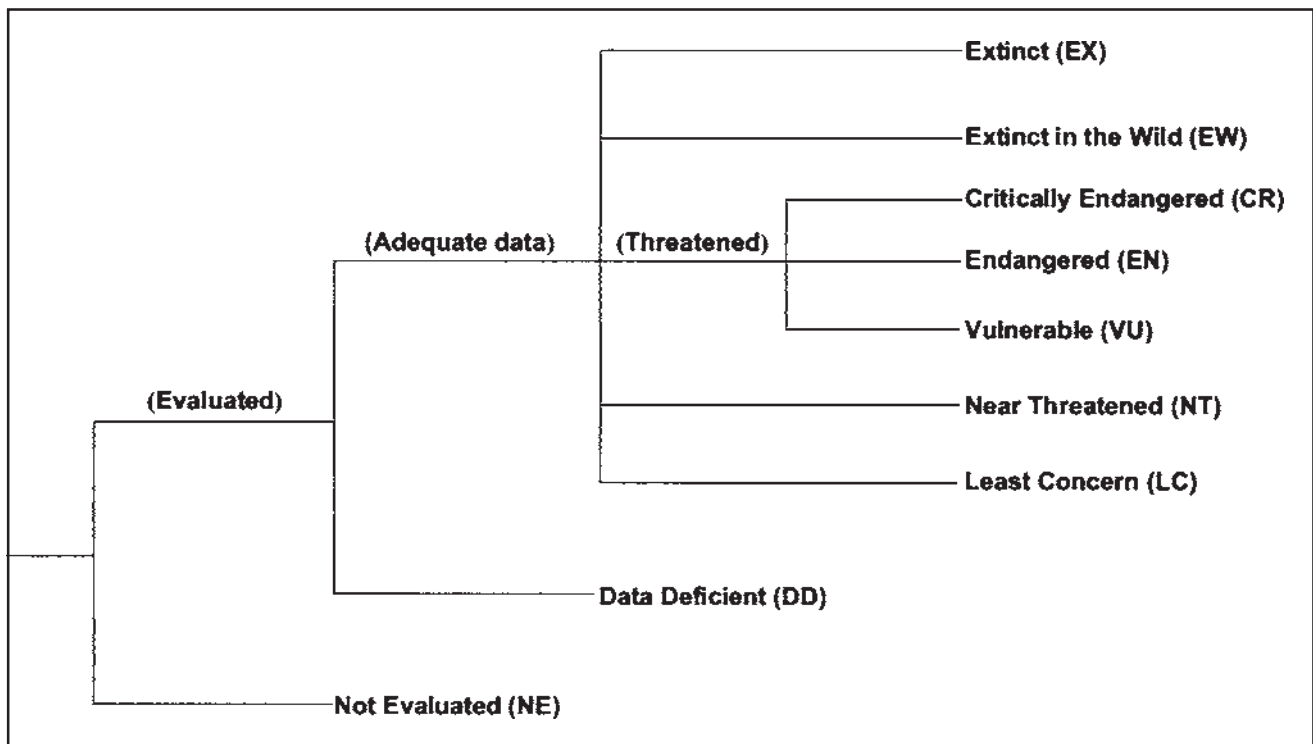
Extinct (EX)
Extinct in the Wild (EW)
(Adequate data)
(Threatened)
Critically Endangered (CR)
Endangered (EN)
Vulnerable (VU)
(Evaluated)
Near Threatened (NT)
Least Concern (LC)
Data Deficient (DD)
Not Evaluated (NE)